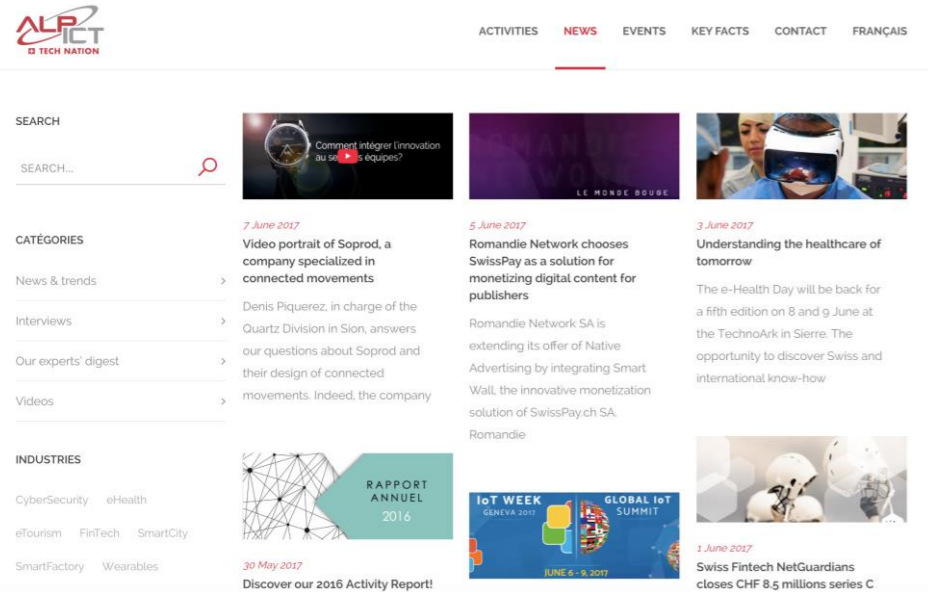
ALP ICT
TECH NATION

ACTIVITIES NEWS EVENTS KEY FACTS CONTACT FRANÇAIS

SEARCH

SEARCH...

CATÉGORIES

News & trends

Interviews

Our experts' digest

Videos

INDUSTRIES

CyberSecurity eHealth

eTourism FinTech SmartCity

SmartFactory Wearables

Comment intégrer l'innovation au se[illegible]s équipes?

7 June 2017

Video portrait of Soprod, a company specialized in connected movements

Denis Piquerez, in charge of the Quartz Division in Sion, answers our questions about Soprod and their design of connected movements. Indeed, the company

LE MONDE BOUGE

5 June 2017

Romandie Network chooses SwissPay as a solution for monetizing digital content for publishers

Romandie Network SA is extending its offer of Native Advertising by integrating Smart Wall, the innovative monetization solution of SwissPay.ch SA. Romandie

3 June 2017

Understanding the healthcare of tomorrow

The e-Health Day will be back for a fifth edition on 8 and 9 June at the TechnoArk in Sierre. The opportunity to discover Swiss and international know-how

RAPPORT ANNUEL 2016

30 May 2017

Discover our 2016 Activity Report!

IoT WEEK GENEVA 2017 GLOBAL IoT SUMMIT JUNE 6 - 9, 2017

1 June 2017

Swiss Fintech NetGuardians closes CHF 8.5 millions series C